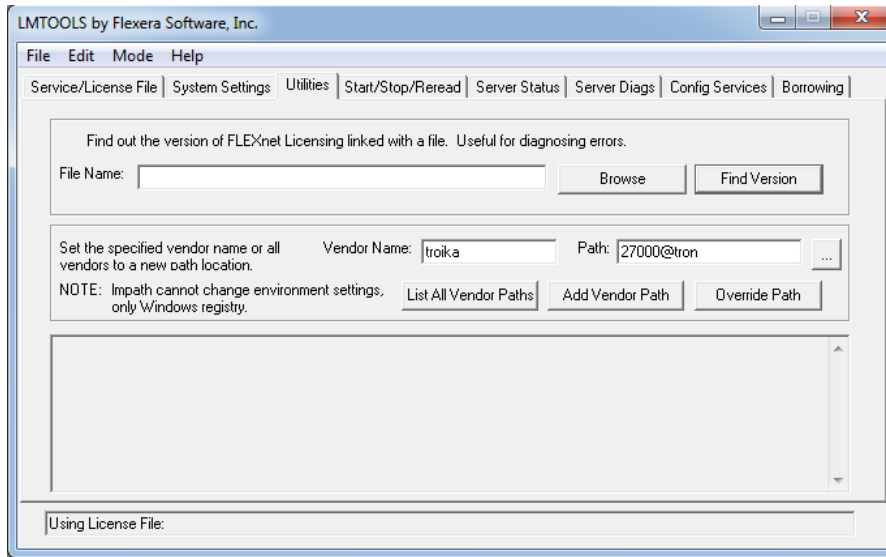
LMTOOLS by Flexera Software, Inc.

File Edit Mode Help

Service/License File | System Settings | Utilities | Start/Stop/Reread | Server Status | Server Diags | Config Services | Borrowing

Find out the version of FLEXnet Licensing linked with a file. Useful for diagnosing errors.

File Name:

Browse

Find Version

Set the specified vendor name or all vendors to a new path location.

Vendor Name: troika

Path: 27000@tron

...

NOTE: lmpath cannot change environment settings, only Windows registry.

List All Vendor Paths

Add Vendor Path

Override Path

Using License File: